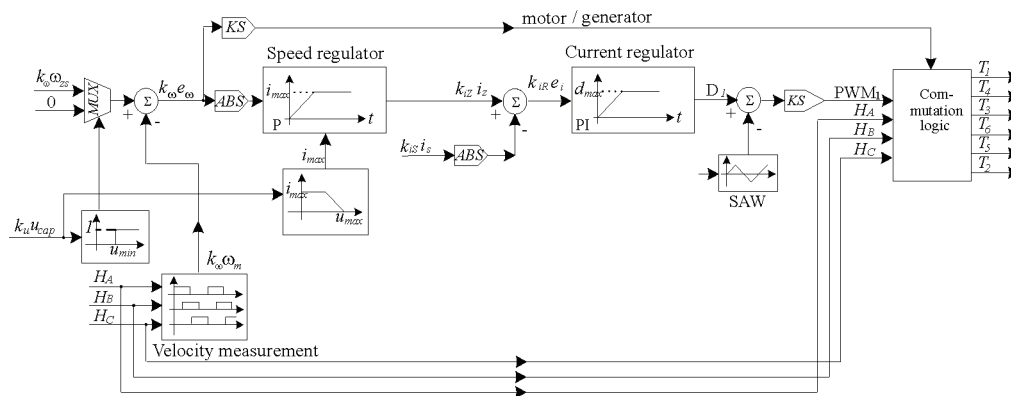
KS

motor / generator

Speed regulator

Current regulator

$k_\omega \omega_{zs}$

0

MUX

$\Sigma$

$k_\omega e_\omega$

ABS

$i_{max}$

P

$t$

$k_{iZ}\, i_z$

$\Sigma$

$k_{iR}\, e_i$

$d_{max}$

PI

$t$

$D_i$

$\Sigma$

KS

$PWM_1$

$H_A$

$H_B$

$H_C$

Commutation logic

$T_1$

$T_4$

$T_3$

$T_6$

$T_5$

$T_2$

+

-

+

-

+

-

$k_{iS}\, i_s$

ABS

$i_{max}$

$i_{max}$

$u_{max}$

SAW

$k_u u_{cap}$

1

$u_{min}$

$k_\omega \omega_m$

$H_A$

$H_B$

$H_C$

Velocity measurement